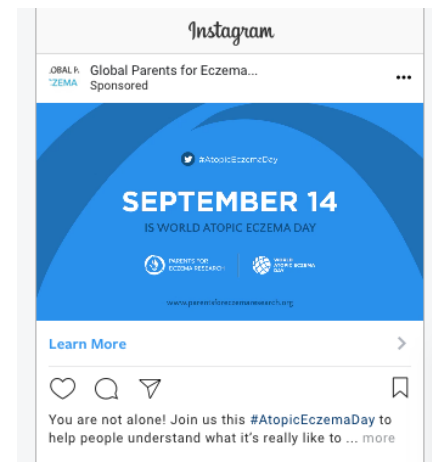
Instagram

OBAL P. ZEMA Global Parents for Eczema...
Sponsored

...

#AtopicEczemaDay

SEPTEMBER 14

IS WORLD ATOPIC ECZEMA DAY

PARENTS FOR ECZEMA RESEARCH

WORLD ATOPIC ECZEMA DAY

www.parentsforeczemaresearch.org

Learn More

You are not alone! Join us this #AtopicEczemaDay to help people understand what it's really like to ... more